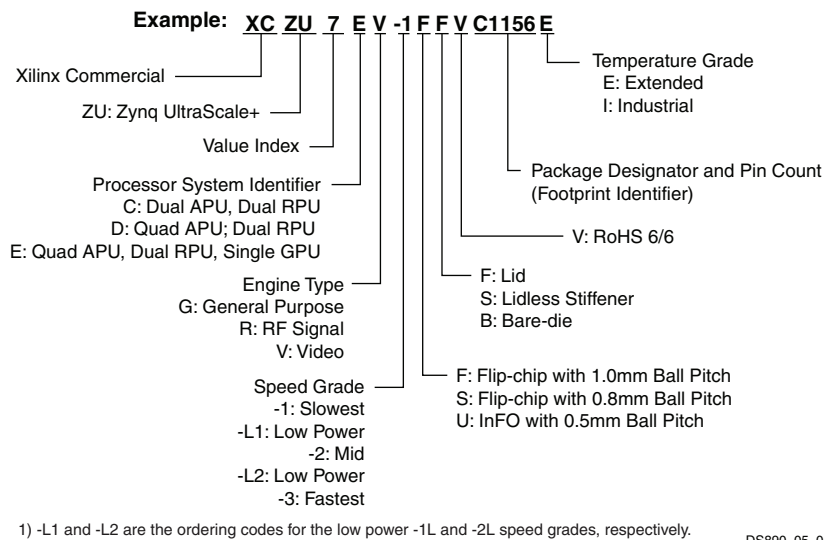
Example: XC ZU 7 E V -1 F F V C1156 E

Temperature Grade
E: Extended
I: Industrial

Xilinx Commercial

ZU: Zynq UltraScale+

Value Index

Package Designator and Pin Count
(Footprint Identifier)

Processor System Identifier
C: Dual APU, Dual RPU
D: Quad APU; Dual RPU
E: Quad APU, Dual RPU, Single GPU

V: RoHS 6/6

Engine Type
G: General Purpose
R: RF Signal
V: Video

F: Lid
S: Lidless Stiffener
B: Bare-die

Speed Grade
-1: Slowest
-L1: Low Power
-2: Mid
-L2: Low Power
-3: Fastest

F: Flip-chip with 1.0mm Ball Pitch
S: Flip-chip with 0.8mm Ball Pitch
U: InFO with 0.5mm Ball Pitch

1) -L1 and -L2 are the ordering codes for the low power -1L and -2L speed grades, respectively.

DS890_05_0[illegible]